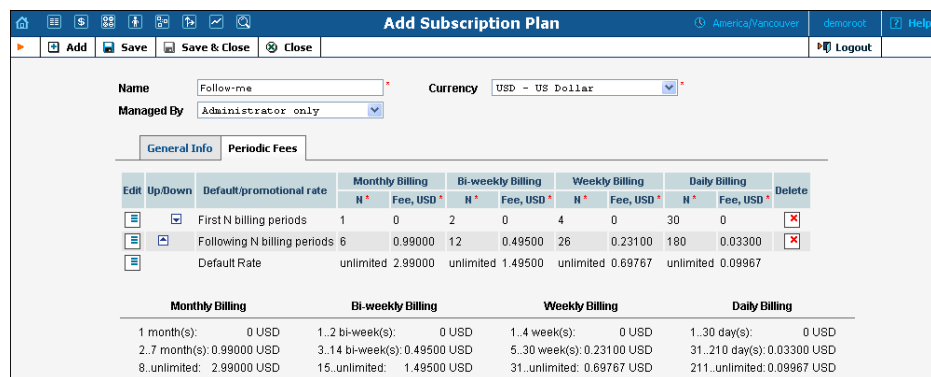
Add Subscription Plan

America/Vancouver | demoroot | Help

Add | Save | Save & Close | Close | Logout

Name Follow-me *

Currency USD - US Dollar *

Managed By Administrator only

General Info | Periodic Fees

| Edit | Up/Down | Default/promotional rate | Monthly Billing N * | Monthly Billing Fee, USD * | Bi-weekly Billing N * | Bi-weekly Billing Fee, USD * | Weekly Billing N * | Weekly Billing Fee, USD * | Daily Billing N * | Daily Billing Fee, USD * | Delete |
|---|---|---|---|---|---|---|---|---|---|---|---|
| | | First N billing periods | 1 | 0 | 2 | 0 | 4 | 0 | 30 | 0 | |
| | | Following N billing periods | 6 | 0.99000 | 12 | 0.49500 | 26 | 0.23100 | 180 | 0.03300 | |
| | | Default Rate | unlimited | 2.99000 | unlimited | 1.49500 | unlimited | 0.69767 | unlimited | 0.09967 | |

Monthly Billing
1 month(s): 0 USD
2..7 month(s): 0.99000 USD
8..unlimited: 2.99000 USD

Bi-weekly Billing
1..2 bi-week(s): 0 USD
3..14 bi-week(s): 0.49500 USD
15..unlimited: 1.49500 USD

Weekly Billing
1..4 week(s): 0 USD
5..30 week(s): 0.23100 USD
31..unlimited: 0.69767 USD

Daily Billing
1..30 day(s): 0 USD
31..210 day(s): 0.03300 USD
211..unlimited: 0.09967 USD